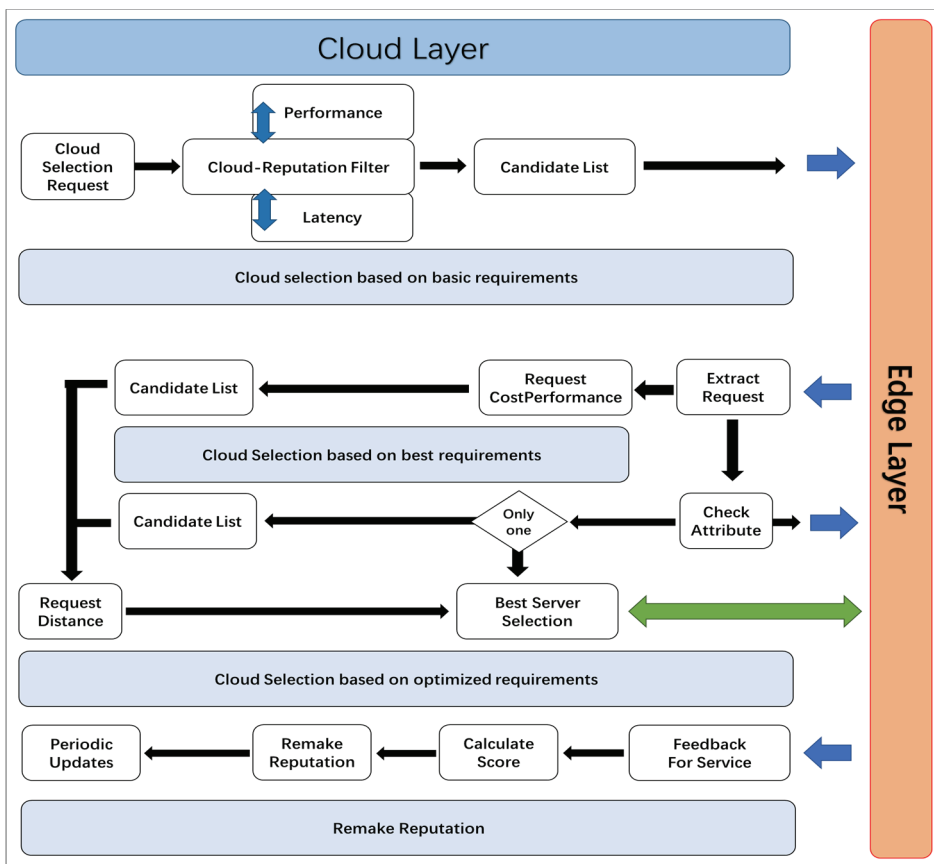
Cloud Layer

Performance

Cloud Selection Request

Cloud-Reputation Filter

Candidate List

Latency

Cloud selection based on basic requirements

Edge Layer

Candidate List

Request CostPerformance

Extract Request

Cloud Selection based on best requirements

Candidate List

Only one

Check Attribute

Request Distance

Best Server Selection

Cloud Selection based on optimized requirements

Periodic Updates

Remake Reputation

Calculate Score

Feedback For Service

Remake Reputation